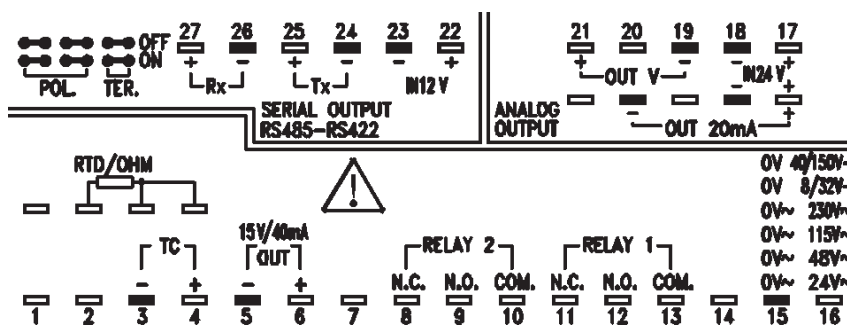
OFF
ON
POL. TER.

27 26 25 24 23 22
+ Rx – + Tx – – +
IN12 V
SERIAL OUTPUT
RS485-RS422

21 20 19 18 17
+ OUT V – – IN24 V +
ANALOG OUTPUT
– OUT 20mA +

RTD/OHM

TC
– +
15V/40mA
OUT
– +

RELAY 2
N.C. N.O. COM.
RELAY 1
N.C. N.O. COM.

0V 40/150V-
0V 8/32V-
0V~ 230V~
0V~ 115V~
0V~ 48V~
0V~ 24V~

1 2 3 4 5 6 7 8 9 10 11 12 13 14 15 16